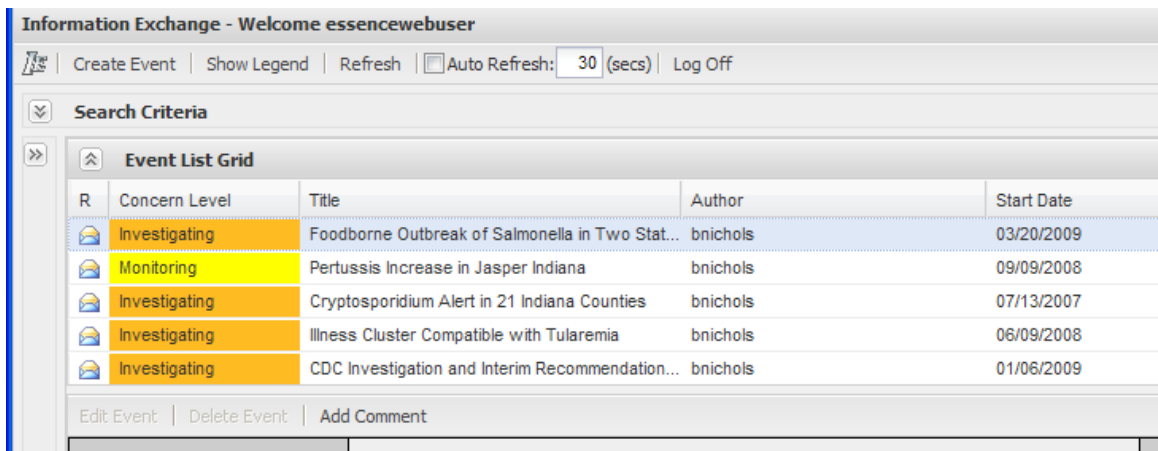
Information Exchange - Welcome essencewebuser

Create Event | Show Legend | Refresh | Auto Refresh: 30 (secs) | Log Off

Search Criteria

Event List Grid

| R | Concern Level | Title | Author | Start Date |
|---|---|---|---|---|
| | Investigating | Foodborne Outbreak of Salmonella in Two Stat... | bnichols | 03/20/2009 |
| | Monitoring | Pertussis Increase in Jasper Indiana | bnichols | 09/09/2008 |
| | Investigating | Cryptosporidium Alert in 21 Indiana Counties | bnichols | 07/13/2007 |
| | Investigating | Illness Cluster Compatible with Tularemia | bnichols | 06/09/2008 |
| | Investigating | CDC Investigation and Interim Recommendation... | bnichols | 01/06/2009 |

Edit Event | Delete Event | Add Comment